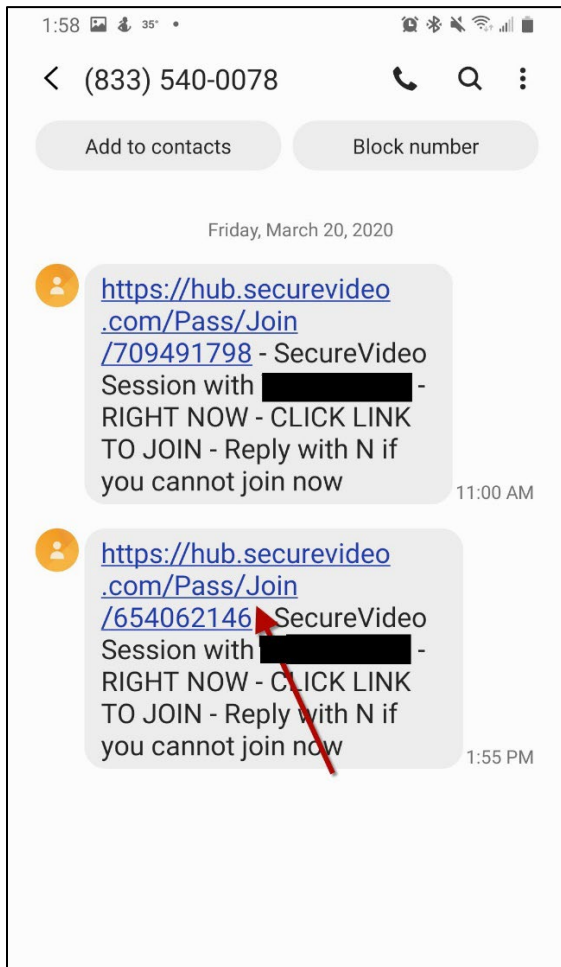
1:58 35°

(833) 540-0078

Add to contacts

Block number

Friday, March 20, 2020

https://hub.securevideo.com/Pass/Join/709491798 - SecureVideo Session with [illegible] - RIGHT NOW - CLICK LINK TO JOIN - Reply with N if you cannot join now

11:00 AM

https://hub.securevideo.com/Pass/Join/654062146 - SecureVideo Session with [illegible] - RIGHT NOW - CLICK LINK TO JOIN - Reply with N if you cannot join now

1:55 PM